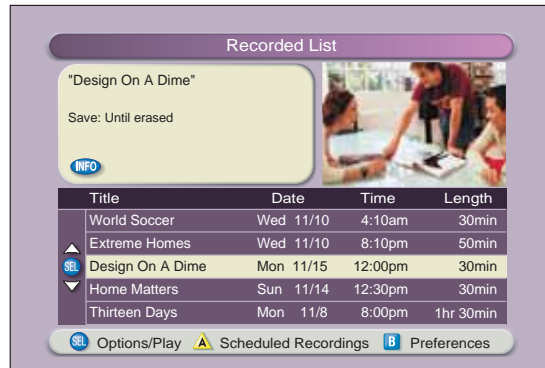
Recorded List

"Design On A Dime"

Save: Until erased

INFO

| Title | Date | Time | Length |
|---|---|---|---|
| World Soccer | Wed 11/10 | 4:10am | 30min |
| Extreme Homes | Wed 11/10 | 8:10pm | 50min |
| Design On A Dime | Mon 11/15 | 12:00pm | 30min |
| Home Matters | Sun 11/14 | 12:30pm | 30min |
| Thirteen Days | Mon 11/8 | 8:00pm | 1hr 30min |

SEL

SEL Options/Play A Scheduled Recordings B Preferences